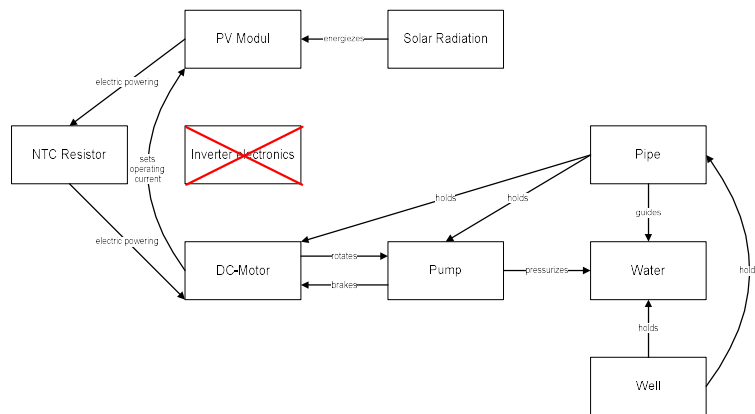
PV Modul

energizes

Solar Radiation

electric powering

NTC Resistor

sets operating current

Inverter electronics

Pipe

holds

holds

guides

electric powering

DC-Motor

rotates

brakes

Pump

pressurizes

Water

hold

holds

Well